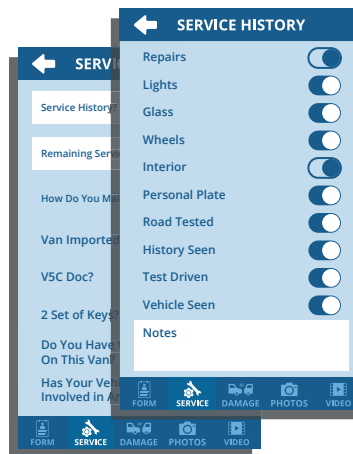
SERVIC

Service History?

Remaining Servi

How Do You Ma

Van Imported

V5C Doc?

2 Set of Keys?

Do You Have On This Van?

Has Your Vehi Involved in A

FORM SERVICE DAMAGE PHOTOS VIDEO

SERVICE HISTORY

Repairs

Lights

Glass

Wheels

Interior

Personal Plate

Road Tested

History Seen

Test Driven

Vehicle Seen

Notes

FORM SERVICE DAMAGE PHOTOS VIDEO